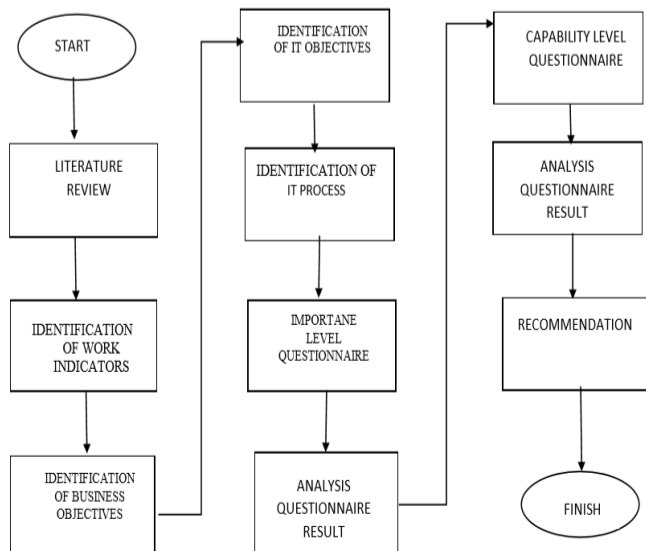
START

LITERATURE REVIEW

IDENTIFICATION OF WORK INDICATORS

IDENTIFICATION OF BUSINESS OBJECTIVES

IDENTIFICATION OF IT OBJECTIVES

IDENTIFICATION OF IT PROCESS

IMPORTANE LEVEL QUESTIONNAIRE

ANALYSIS QUESTIONNAIRE RESULT

CAPABILITY LEVEL QUESTIONNAIRE

ANALYSIS QUESTIONNAIRE RESULT

RECOMMENDATION

FINISH